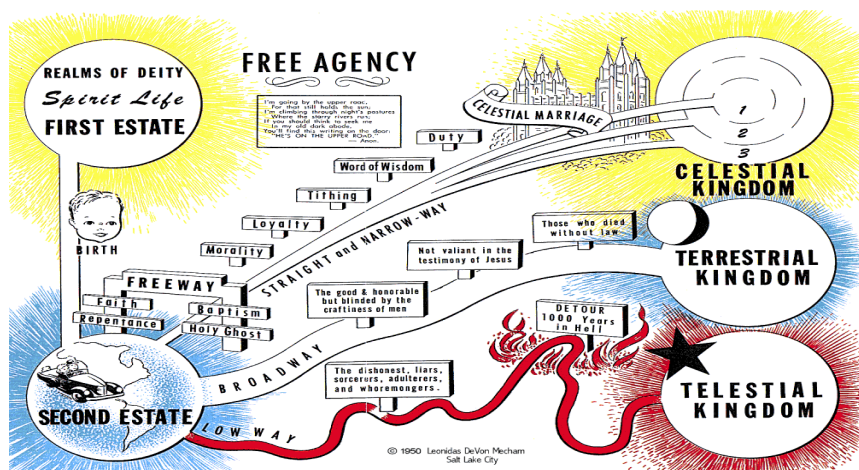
REALMS OF DEITY
Spirit Life
FIRST ESTATE

FREE AGENCY

I'm going by the upper road,
For that still holds the sun,
I'm climbing through night's pastures
Where the starry rivers run.
If you should think to seek me
In my old dark abode,
You'll find this writing on the door:
"HE'S ON THE UPPER ROAD."
— Anon.

CELESTIAL MARRIAGE

1
2
3

CELESTIAL KINGDOM

Duty
Word of Wisdom
Tithing
Loyalty
Morality

BIRTH

STRAIGHT and NARROW-WAY

FREEWAY
Faith
Repentance
Baptism
Holy Ghost

Those who died without law

TERRESTRIAL KINGDOM

Not valiant in the testimony of Jesus

The good & honorable but blinded by the craftiness of men

DETOUR 1000 Years in Hell

BROADWAY

The dishonest, liars, sorcerors, adulterers, and whoremongers.

TELESTIAL KINGDOM

SECOND ESTATE

LOW WAY

© 1950 Leonidas DeVon Mecham
Salt Lake City